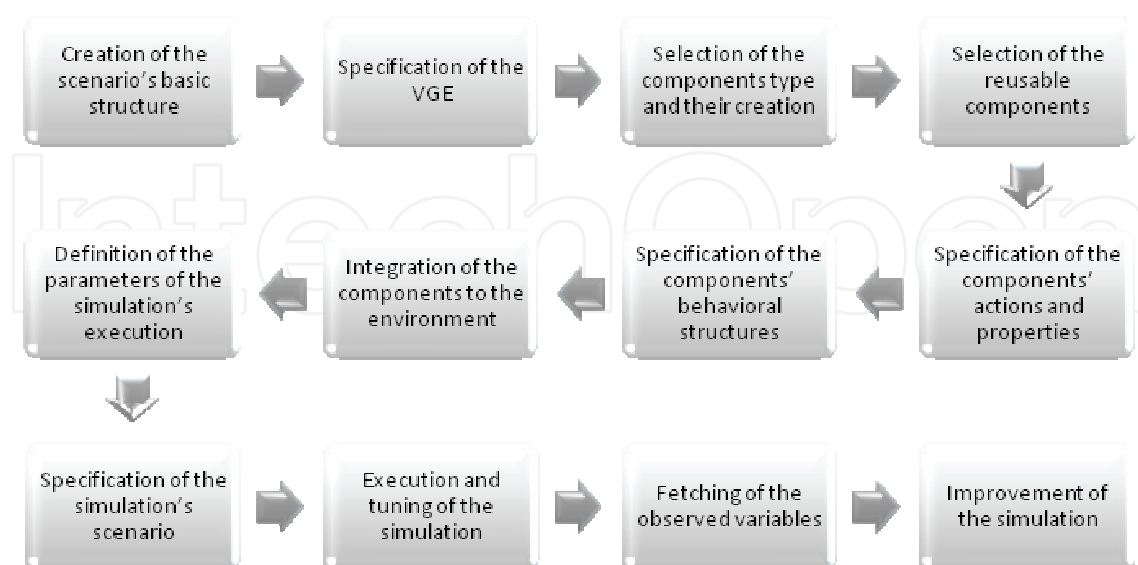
Creation of the scenario's basic structure

Specification of the VGE

Selection of the components type and their creation

Selection of the reusable components

Specification of the components' actions and properties

Specification of the components' behavioral structures

Integration of the components to the environment

Definition of the parameters of the simulation's execution

Specification of the simulation's scenario

Execution and tuning of the simulation

Fetching of the observed variables

Improvement of the simulation